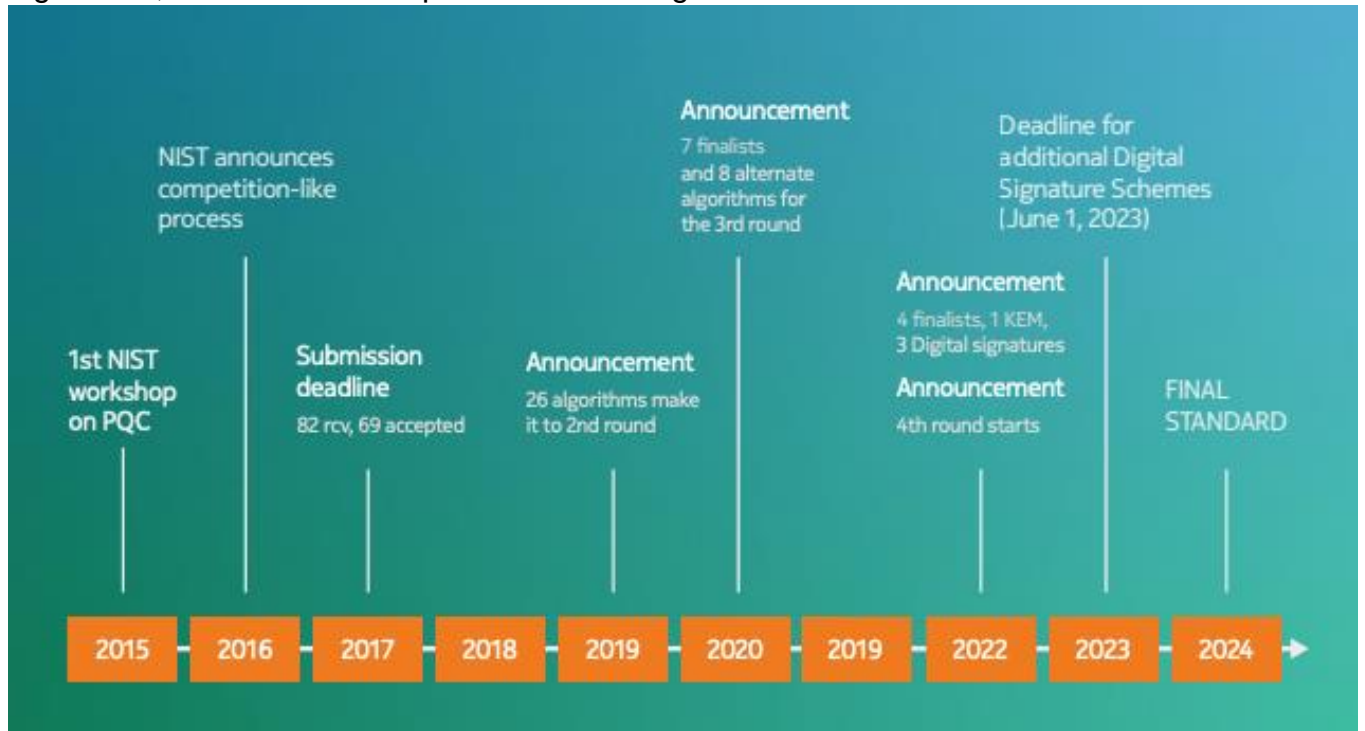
1st NIST workshop on PQC

NIST announces competition-like process

Submission deadline
82 rcv, 69 accepted

Announcement
26 algorithms make it to 2nd round

Announcement
7 finalists and 8 alternate algorithms for the 3rd round

Announcement
4 finalists, 1 KEM, 3 Digital signatures

Announcement
4th round starts

Deadline for additional Digital Signature Schemes (June 1, 2023)

FINAL STANDARD

2015 2016 2017 2018 2019 2020 2019 2022 2023 2024